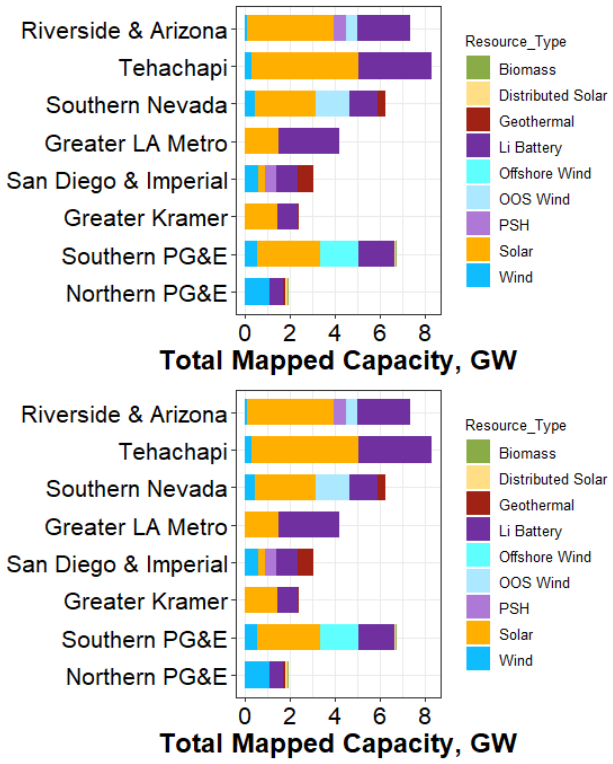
Riverside & Arizona
Tehachapi
Southern Nevada
Greater LA Metro
San Diego & Imperial
Greater Kramer
Southern PG&E
Northern PG&E

0 2 4 6 8

Total Mapped Capacity, GW

Resource_Type
Biomass
Distributed Solar
Geothermal
Li Battery
Offshore Wind
OOS Wind
PSH
Solar
Wind

Riverside & Arizona
Tehachapi
Southern Nevada
Greater LA Metro
San Diego & Imperial
Greater Kramer
Southern PG&E
Northern PG&E

0 2 4 6 8

Total Mapped Capacity, GW

Resource_Type
Biomass
Distributed Solar
Geothermal
Li Battery
Offshore Wind
OOS Wind
PSH
Solar
Wind